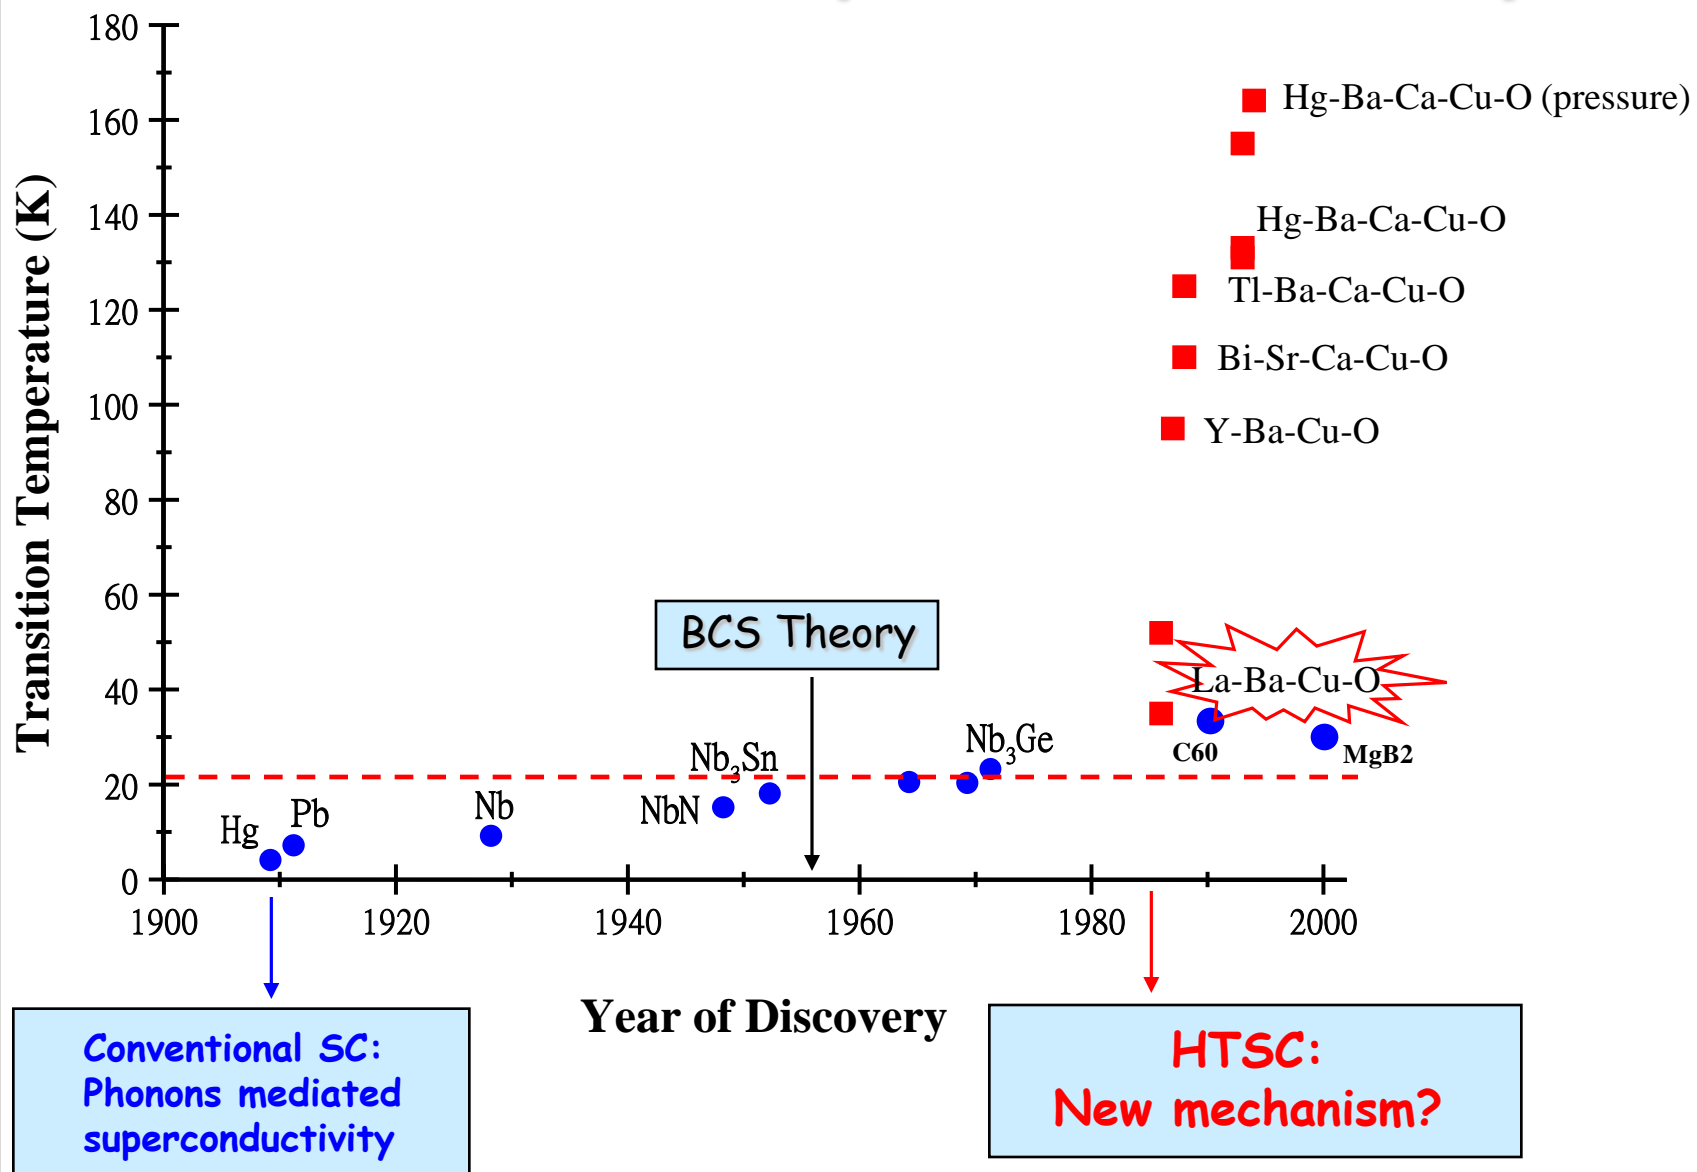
Transition Temperature (K)

180

160

140

120

100

80

60

40

20

0

Hg-Ba-Ca-Cu-O (pressure)

Hg-Ba-Ca-Cu-O

Tl-Ba-Ca-Cu-O

Bi-Sr-Ca-Cu-O

Y-Ba-Cu-O

BCS Theory

La-Ba-Cu-O

C60

MgB2

$Nb_3Ge$

$Nb_3Sn$

NbN

Nb

Hg

Pb

1900

1920

1940

1960

1980

2000

Year of Discovery

Conventional SC: Phonons mediated superconductivity

HTSC: New mechanism?